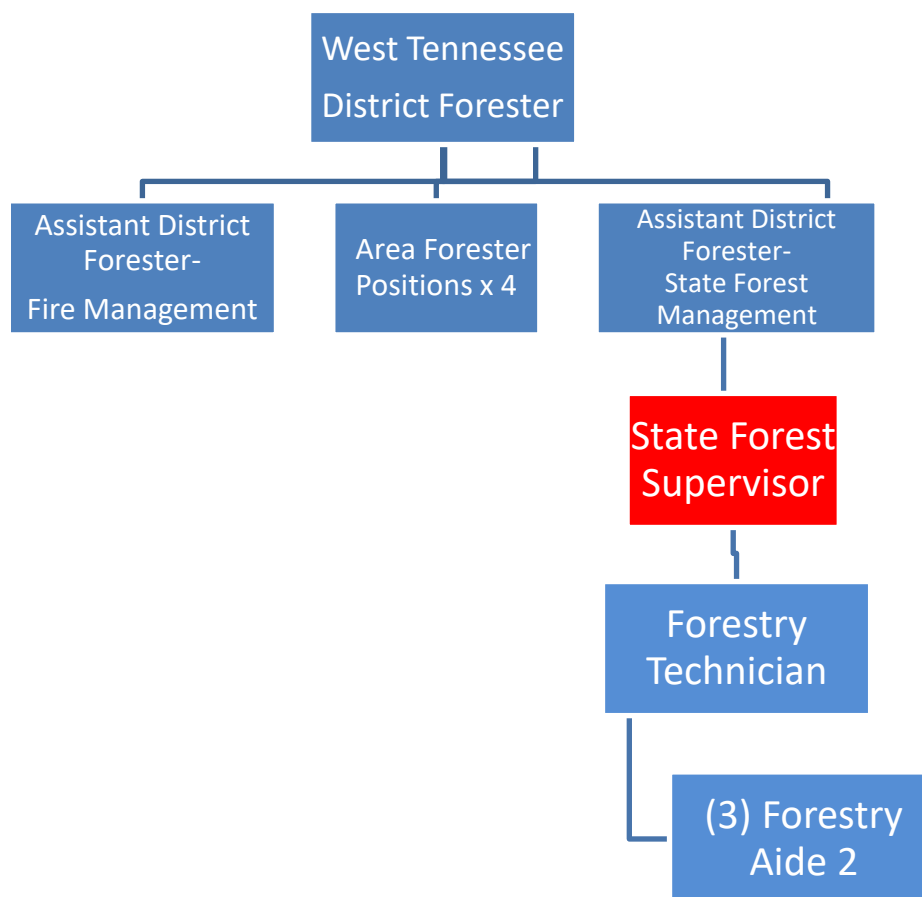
West Tennessee District Forester

Assistant District Forester-
Fire Management

Area Forester Positions x 4

Assistant District Forester-
State Forest Management

State Forest Supervisor

Forestry Technician

(3) Forestry Aide 2